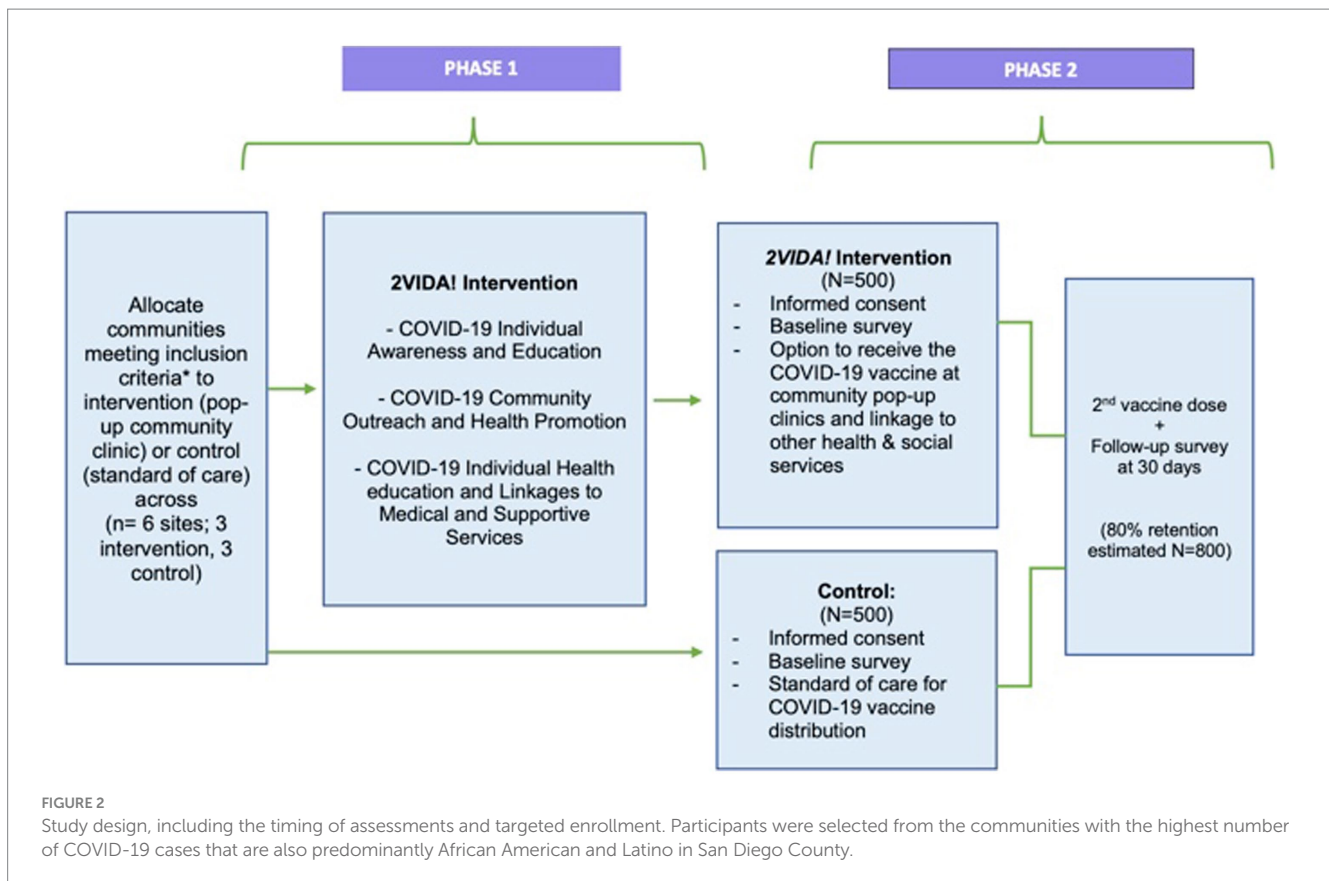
PHASE 1

PHASE 2

Allocate communities meeting inclusion criteria* to intervention (pop-up community clinic) or control (standard of care) across (n= 6 sites; 3 intervention, 3 control)

2VIDA! Intervention

- COVID-19 Individual Awareness and Education

- COVID-19 Community Outreach and Health Promotion

- COVID-19 Individual Health education and Linkages to Medical and Supportive Services

2VIDA! Intervention
(N=500)
- Informed consent
- Baseline survey
- Option to receive the COVID-19 vaccine at community pop-up clinics and linkage to other health & social services

Control:
(N=500)
- Informed consent
- Baseline survey
- Standard of care for COVID-19 vaccine distribution

2$^{nd}$ vaccine dose
+
Follow-up survey at 30 days

(80% retention estimated N=800)

FIGURE 2
Study design, including the timing of assessments and targeted enrollment. Participants were selected from the communities with the highest number of COVID-19 cases that are also predominantly African American and Latino in San Diego County.